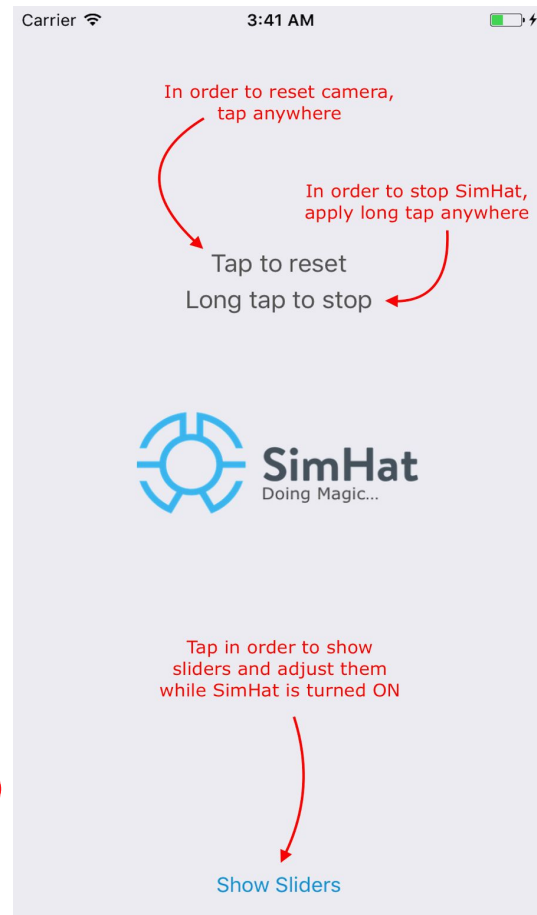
Carrier 3:41 AM

In order to reset camera, tap anywhere

In order to stop SimHat, apply long tap anywhere

Tap to reset
Long tap to stop

SimHat
Doing Magic...

Tap in order to show sliders and adjust them while SimHat is turned ON

Show Sliders